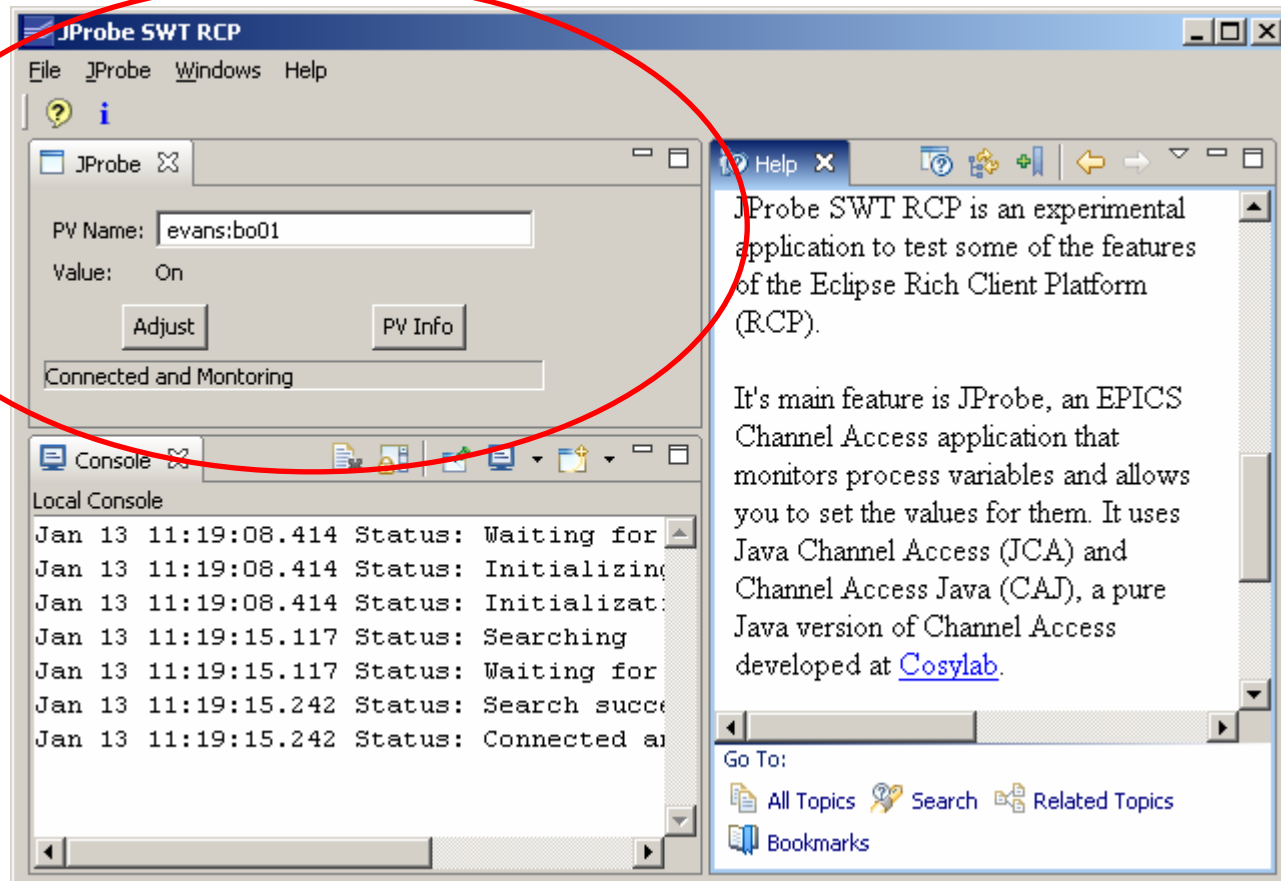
JProbe SWT RCP

File JProbe Windows Help

JProbe

PV Name: evans:bo01

Value: On

Adjust

PV Info

Connected and Montoring

Console

Local Console

Jan 13 11:19:08.414 Status: Waiting for
Jan 13 11:19:08.414 Status: Initializing
Jan 13 11:19:08.414 Status: Initializati
Jan 13 11:19:15.117 Status: Searching
Jan 13 11:19:15.117 Status: Waiting for
Jan 13 11:19:15.242 Status: Search succe
Jan 13 11:19:15.242 Status: Connected ar

Help

JProbe SWT RCP is an experimental application to test some of the features of the Eclipse Rich Client Platform (RCP).

It's main feature is JProbe, an EPICS Channel Access application that monitors process variables and allows you to set the values for them. It uses Java Channel Access (JCA) and Channel Access Java (CAJ), a pure Java version of Channel Access developed at Cosylab.

Go To:

All Topics Search Related Topics

Bookmarks